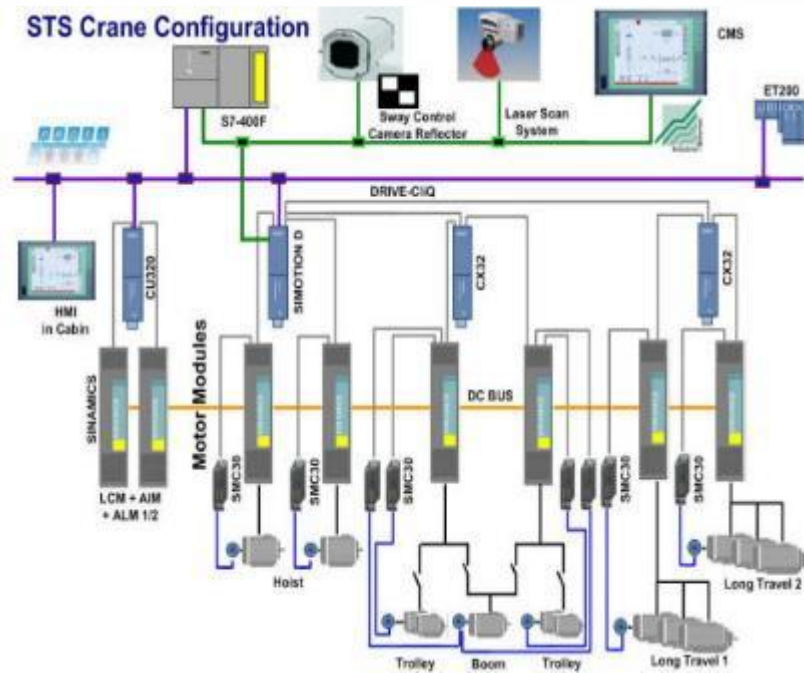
STS Crane Configuration

S7-400F

Sway Control Camera Reflector

Laser Scan System

CMS

ET200

DRIVE-CliQ

HMI in Cabin

CU320

SIMOTION D

CX32

CX32

Motor Modules

SINAMICS

DC BUS

LCM + AIM + ALM 1/2

SMC30

SMC30

SMC30

SMC30

SMC30

Hoist

Trolley

Boom

Trolley

Long Travel 1

Long Travel 2